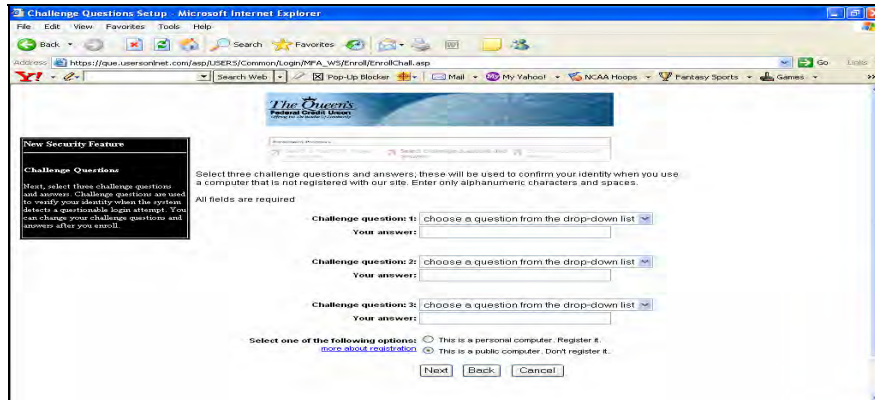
Challenge Questions Setup - Microsoft Internet Explorer

File Edit View Favorites Tools Help

Back Search Favorites

Address https://que.usersonlnet.com/asp/USERS/Common/Login/MFA_WS/Enroll/EnrollChall.asp Go Links

Y! Search Web Pop-Up Blocker Mail My Yahoo! NCAA Hoops Fantasy Sports Games

The Queen's Federal Credit Union

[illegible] Select Challenge Questions and Answers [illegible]

New Security Feature

Challenge Questions

Next, select three challenge questions and answers. Challenge questions are used to verify your identity when the system detects a questionable login attempt. You can change your challenge questions and answers after you enroll.

Select three challenge questions and answers; these will be used to confirm your identity when you use a computer that is not registered with our site. Enter only alphanumeric characters and spaces.

All fields are required

Challenge question 1: choose a question from the drop-down list
Your answer:

Challenge question 2: choose a question from the drop-down list
Your answer:

Challenge question 3: choose a question from the drop-down list
Your answer:

Select one of the following options: This is a personal computer. Register it.
more about registration This is a public computer. Don't register it.

Next Back Cancel